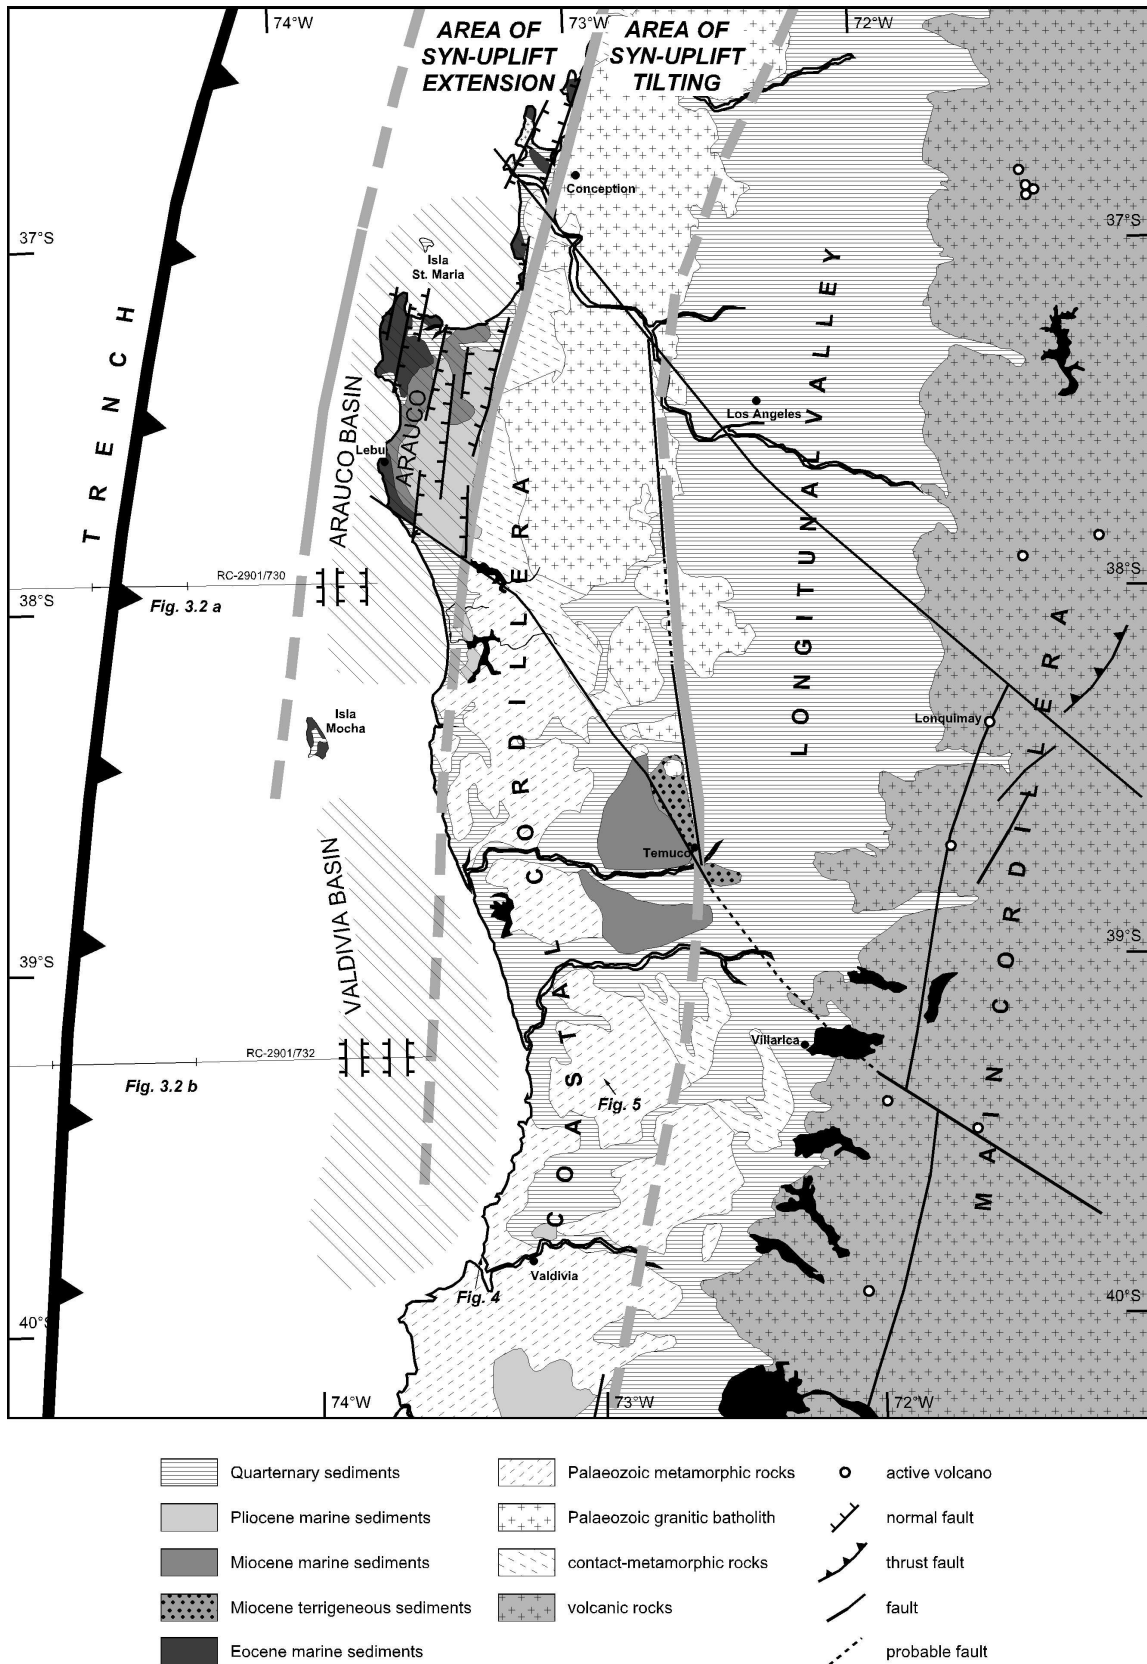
74°W
73°W
72°W
AREA OF SYN-UPLIFT EXTENSION
AREA OF SYN-UPLIFT TILTING
Conception
37°S
37°S
Isla St. Maria
TRENCH
ARAUCO BASIN
ARAUCO
Lebu
Los Angeles
LONGITUNAL VALLEY
RC-2901/730
38°S
38°S
Fig. 3.2 a
Isla Mocha
COASTAL CORDILLERA
Lonquimay
Temuco
VALDIVIA BASIN
39°S
39°S
MAIN CORDILLERA
Villarica
RC-2901/732
Fig. 3.2 b
Fig. 5
Valdivia
Fig. 4
40°S
40°S
74°W
73°W
72°W

Quarternary sediments
Pliocene marine sediments
Miocene marine sediments
Miocene terrigeneous sediments
Eocene marine sediments
Palaeozoic metamorphic rocks
Palaeozoic granitic batholith
contact-metamorphic rocks
volcanic rocks
active volcano
normal fault
thrust fault
fault
probable fault